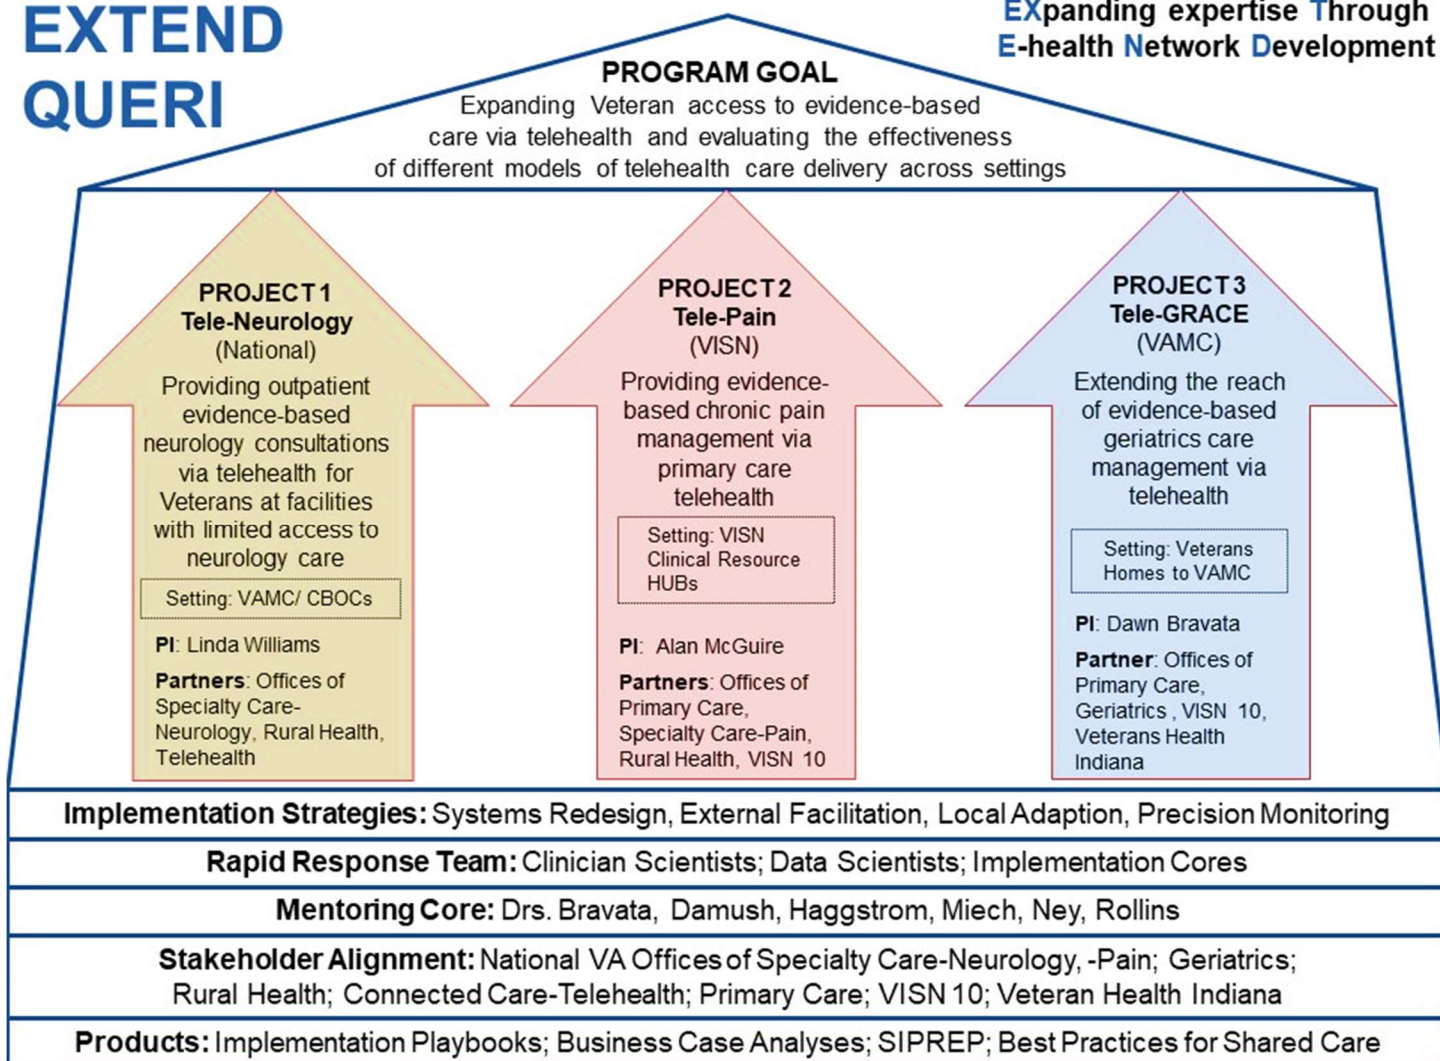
EXTEND QUERI

EXpanding expertise Through E-health Network Development

PROGRAM GOAL
Expanding Veteran access to evidence-based care via telehealth and evaluating the effectiveness of different models of telehealth care delivery across settings

PROJECT 1
Tele-Neurology
(National)
Providing outpatient evidence-based neurology consultations via telehealth for Veterans at facilities with limited access to neurology care

Setting: VAMC/ CBOCs

PI: Linda Williams
Partners: Offices of Specialty Care-Neurology, Rural Health, Telehealth

PROJECT 2
Tele-Pain
(VISN)
Providing evidence-based chronic pain management via primary care telehealth

Setting: VISN Clinical Resource HUBs

PI: Alan McGuire
Partners: Offices of Primary Care, Specialty Care-Pain, Rural Health, VISN 10

PROJECT 3
Tele-GRACE
(VAMC)
Extending the reach of evidence-based geriatrics care management via telehealth

Setting: Veterans Homes to VAMC

PI: Dawn Bravata
Partner: Offices of Primary Care, Geriatrics , VISN 10, Veterans Health Indiana

Implementation Strategies: Systems Redesign, External Facilitation, Local Adaption, Precision Monitoring

Rapid Response Team: Clinician Scientists; Data Scientists; Implementation Cores

Mentoring Core: Drs. Bravata, Damush, Haggstrom, Miech, Ney, Rollins

Stakeholder Alignment: National VA Offices of Specialty Care-Neurology, -Pain; Geriatrics; Rural Health; Connected Care-Telehealth; Primary Care; VISN 10; Veteran Health Indiana

Products: Implementation Playbooks; Business Case Analyses; SIPREP; Best Practices for Shared Care